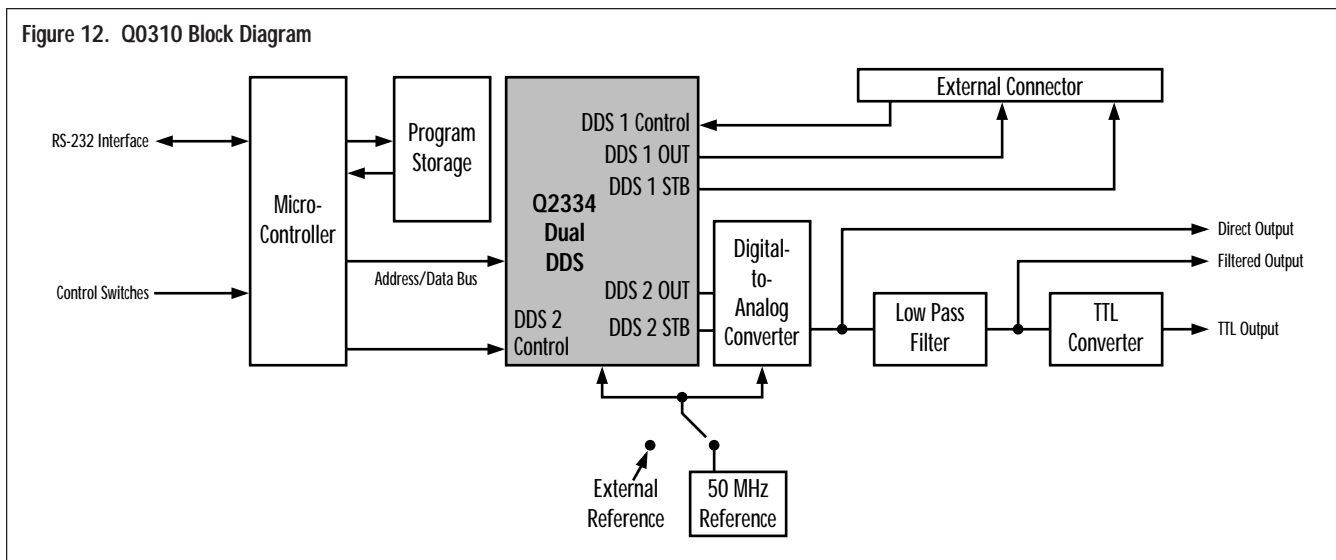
Figure 12. Q0310 Block Diagram

RS-232 Interface

Control Switches

Micro-Controller

Address/Data Bus

Program Storage

Q2334 Dual DDS

DDS 1 Control
DDS 1 OUT
DDS 1 STB

DDS 2 OUT
DDS 2 STB

DDS 2 Control

External Connector

Digital-to-Analog Converter

Direct Output

Filtered Output

Low Pass Filter

TTL Converter

TTL Output

External Reference

50 MHz Reference